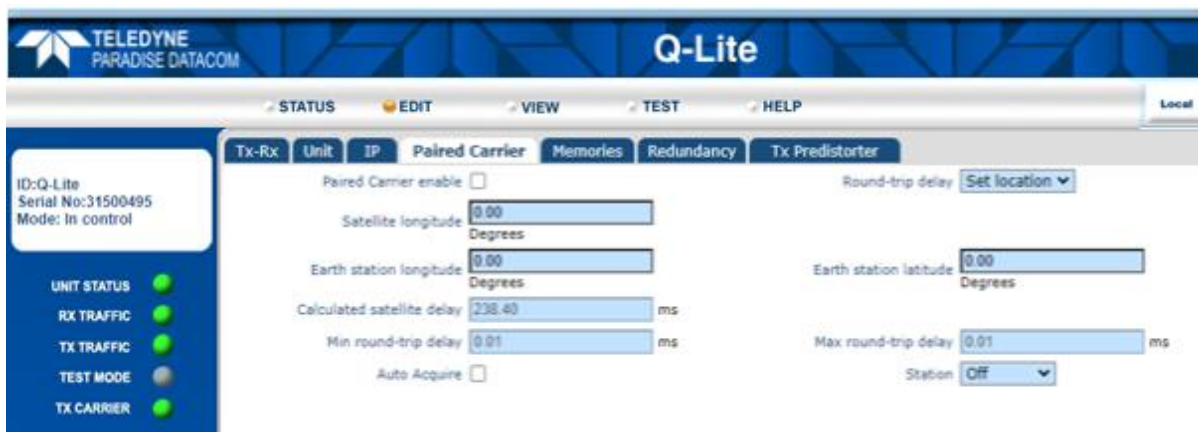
TELEDYNE PARADISE DATACOM

Q-Lite

STATUS EDIT VIEW TEST HELP

Local

ID:Q-Lite
Serial No:31500495
Mode: In control

UNIT STATUS
RX TRAFFIC
TX TRAFFIC
TEST MODE
TX CARRIER

Tx-Rx Unit IP Paired Carrier Memories Redundancy Tx Predistorter

Paired Carrier enable

Round-trip delay Set location

Satellite longitude 0.00 Degrees

Earth station longitude 0.00 Degrees

Earth station latitude 0.00 Degrees

Calculated satellite delay 238.40 ms

Min round-trip delay 0.01 ms

Max round-trip delay 0.01 ms

Auto Acquire

Station Off